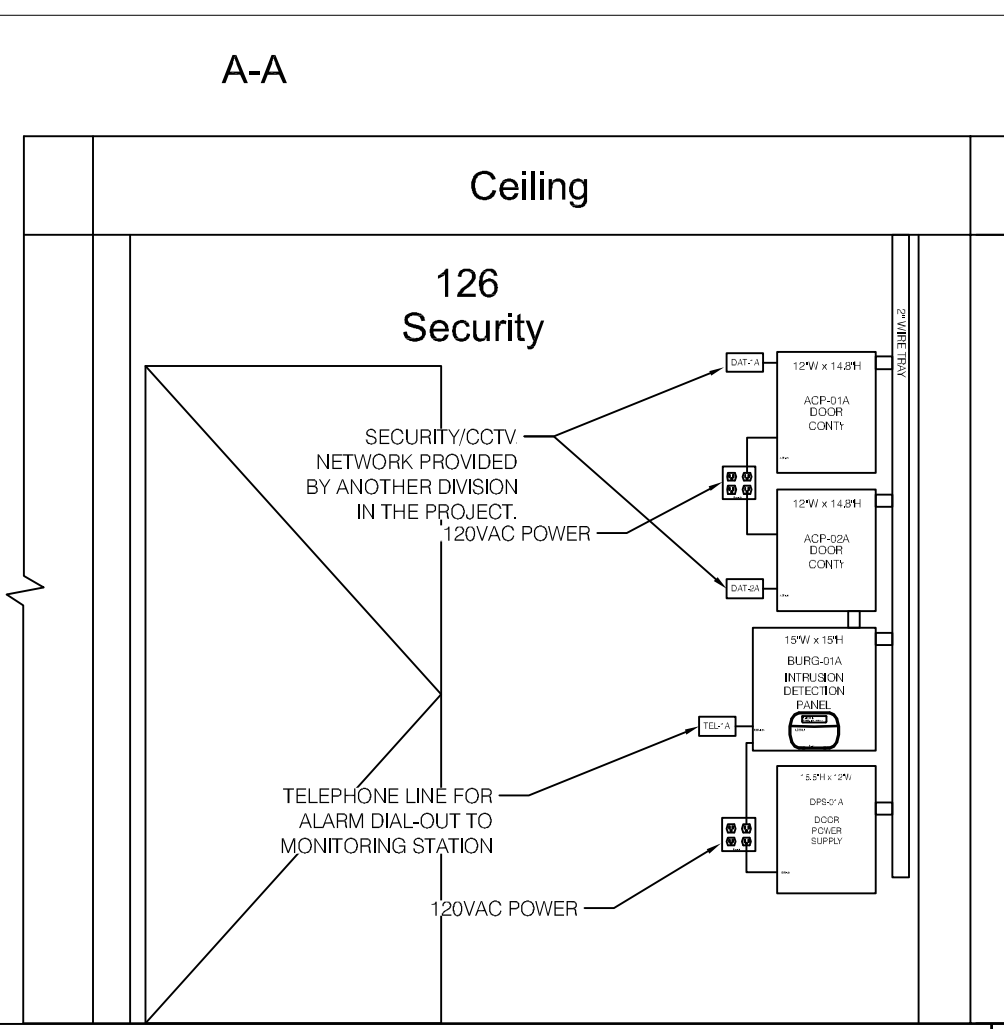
A-A

Ceiling

126
Security

2" WIRE TRAY

DAT-1A

12"W x 14.8"H
ACP-01A
DOOR
CONTr

SECURITY/CCTV
NETWORK PROVIDED
BY ANOTHER DIVISION
IN THE PROJECT.

120VAC POWER

12"W x 14.8"H
ACP-02A
DOOR
CONTr

DAT-2A

15"W x 15"H
BURG-01A
INTRUSION
DETECTION
PANEL

TEL-1A

15.5"H x 12"W
DPS-01A
DOOR
POWER
SUPPLY

TELEPHONE LINE FOR
ALARM DIAL-OUT TO
MONITORING STATION

120VAC POWER